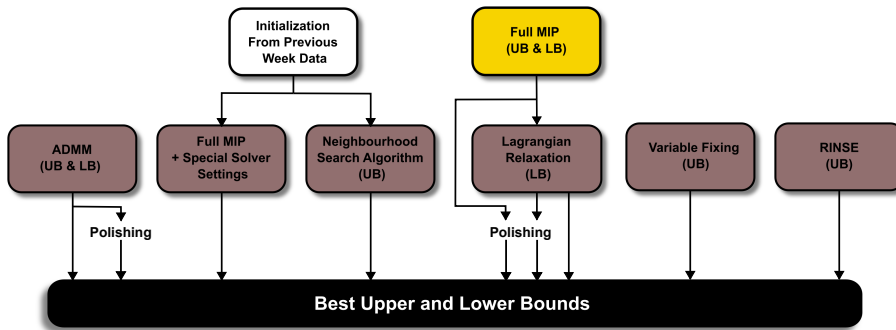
Initialization From Previous Week Data

Full MIP (UB & LB)

ADMM (UB & LB)

Full MIP + Special Solver Settings

Neighbourhood Search Algorithm (UB)

Lagrangian Relaxation (LB)

Variable Fixing (UB)

RINSE (UB)

Polishing

Polishing

Best Upper and Lower Bounds